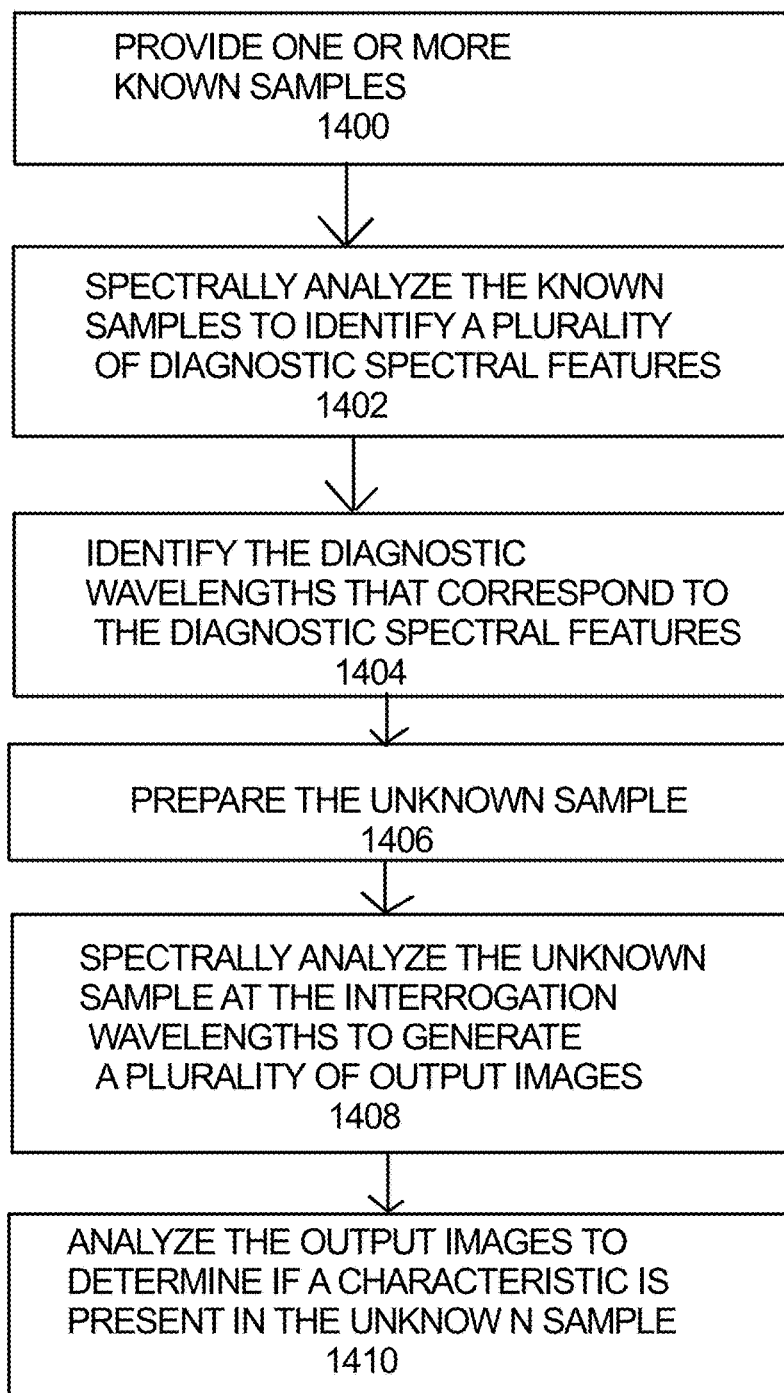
PROVIDE ONE OR MORE KNOWN SAMPLES
1400

SPECTRALLY ANALYZE THE KNOWN SAMPLES TO IDENTIFY A PLURALITY OF DIAGNOSTIC SPECTRAL FEATURES
1402

IDENTIFY THE DIAGNOSTIC WAVELENGTHS THAT CORRESPOND TO THE DIAGNOSTIC SPECTRAL FEATURES
1404

PREPARE THE UNKNOWN SAMPLE
1406

SPECTRALLY ANALYZE THE UNKNOWN SAMPLE AT THE INTERROGATION WAVELENGTHS TO GENERATE A PLURALITY OF OUTPUT IMAGES
1408

ANALYZE THE OUTPUT IMAGES TO DETERMINE IF A CHARACTERISTIC IS PRESENT IN THE UNKNOW N SAMPLE
1410